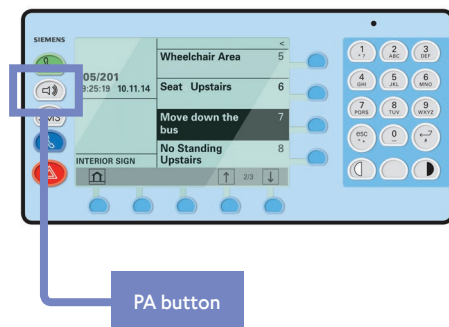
SIEMENS

05/201
9:25:19 10.11.14

INTERIOR SIGN

<

Wheelchair Area 5

Seat Upstairs 6

Move down the bus 7

No Standing Upstairs 8

2/3

1
2 ABC
3 DEF
4 GHI
5 JKL
6 MNO
7 PQRS
8 TUV
9 WXYZ
esc
0

PA button